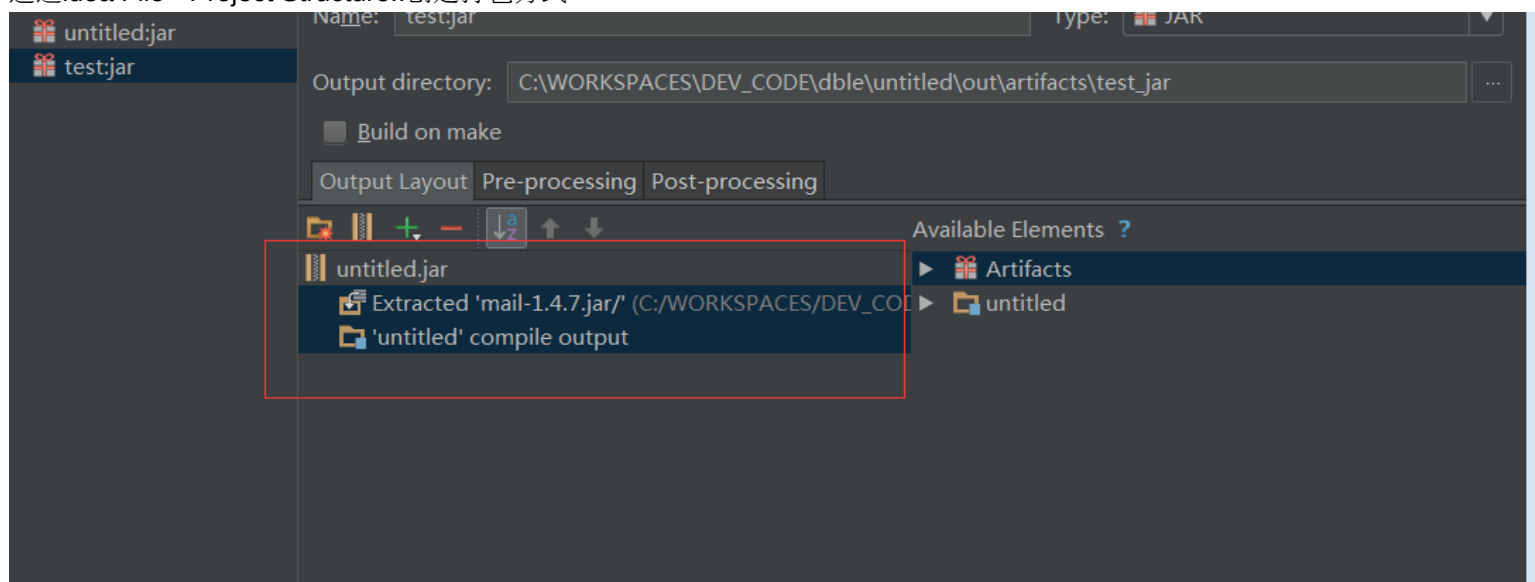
untitled:jar
test:jar

Name: test:jar
Type: JAR

Output directory: C:\WORKSPACES\DEV_CODE\dble\untitled\out\artifacts\test_jar ...

Build on make

Output Layout
Pre-processing
Post-processing

Available Elements ?

untitled.jar
Extracted 'mail-1.4.7.jar/' (C:/WORKSPACES/DEV_COD
'untitled' compile output

Artifacts
untitled